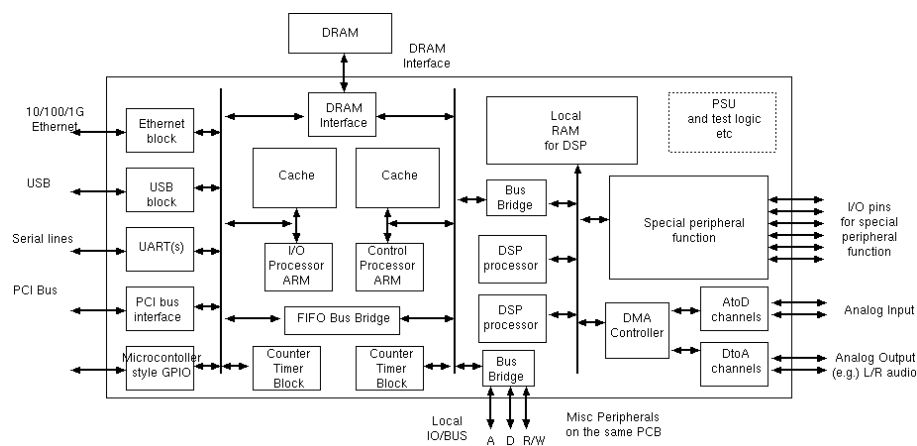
DRAM

DRAM Interface

10/100/1G Ethernet

Ethernet block

USB

USB block

Serial lines

UART(s)

PCI Bus

PCI bus interface

Microcontoller style GPIO

DRAM Interface

Cache

Cache

I/O Processor ARM

Control Processor ARM

FIFO Bus Bridge

Counter Timer Block

Counter Timer Block

Local RAM for DSP

PSU and test logic etc

Bus Bridge

DSP processor

DSP processor

Bus Bridge

Special peripheral function

I/O pins for special peripheral function

DMA Controller

AtoD channels

Analog Input

DtoA channels

Analog Output (e.g.) L/R audio

Local IO/BUS

A D R/W

Misc Peripherals on the same PCB